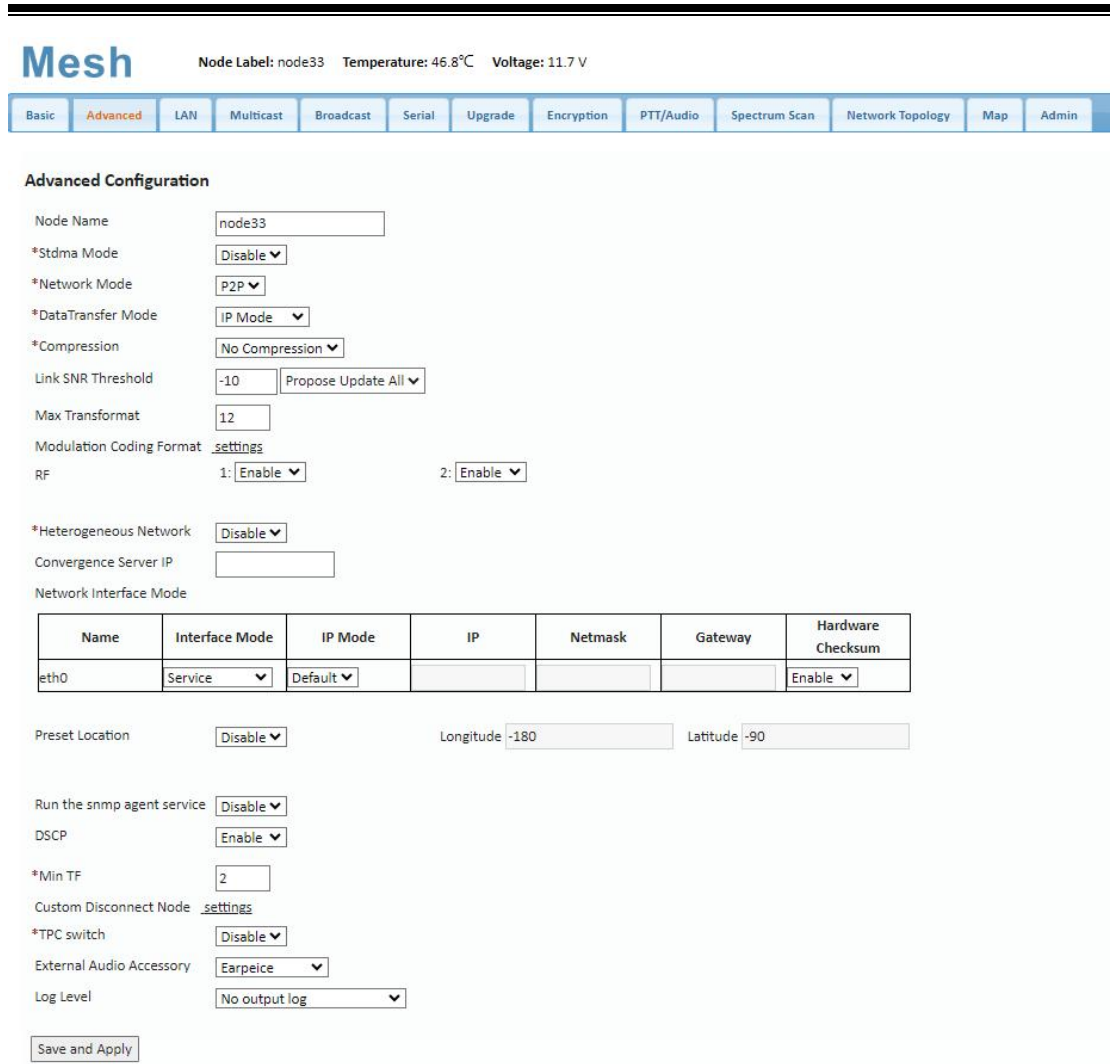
Mesh Node Label: node33 Temperature: 46.8℃ Voltage: 11.7 V

Basic | Advanced | LAN | Multicast | Broadcast | Serial | Upgrade | Encryption | PTT/Audio | Spectrum Scan | Network Topology | Map | Admin

Advanced Configuration

Node Name node33

*Stdma Mode Disable

*Network Mode P2P

*DataTransfer Mode IP Mode

*Compression No Compression

Link SNR Threshold -10 Propose Update All

Max Transformat 12

Modulation Coding Format settings

RF 1: Enable 2: Enable

*Heterogeneous Network Disable

Convergence Server IP

Network Interface Mode

| Name | Interface Mode | IP Mode | IP | Netmask | Gateway | Hardware Checksum |
|---|---|---|---|---|---|---|
| eth0 | Service | Default | | | | Enable |

Preset Location Disable Longitude -180 Latitude -90

Run the snmp agent service Disable

DSCP Enable

*Min TF 2

Custom Disconnect Node settings

*TPC switch Disable

External Audio Accessory Earpeice

Log Level No output log

Save and Apply